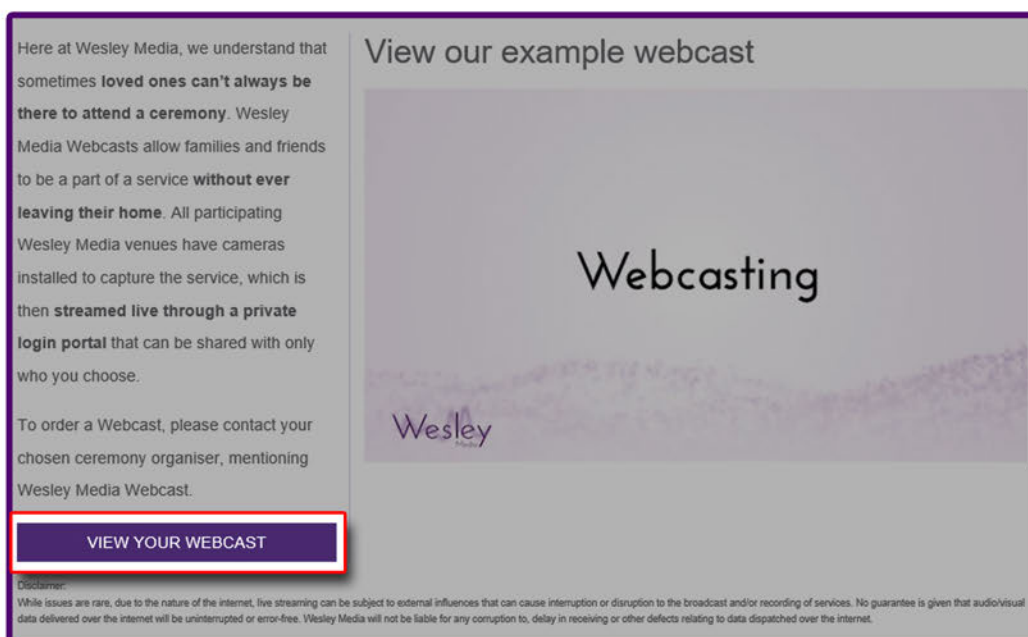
Here at Wesley Media, we understand that sometimes **loved ones can't always be there to attend a ceremony**. Wesley Media Webcasts allow families and friends to be a part of a service **without ever leaving their home**. All participating Wesley Media venues have cameras installed to capture the service, which is then **streamed live through a private login portal** that can be shared with only who you choose.

To order a Webcast, please contact your chosen ceremony organiser, mentioning Wesley Media Webcast.

VIEW YOUR WEBCAST

View our example webcast

Webcasting

Wesley
Media

Disclaimer:
While issues are rare, due to the nature of the internet, live streaming can be subject to external influences that can cause interruption or disruption to the broadcast and/or recording of services. No guarantee is given that audio/visual data delivered over the internet will be uninterrupted or error-free. Wesley Media will not be liable for any corruption to, delay in receiving or other defects relating to data dispatched over the internet.